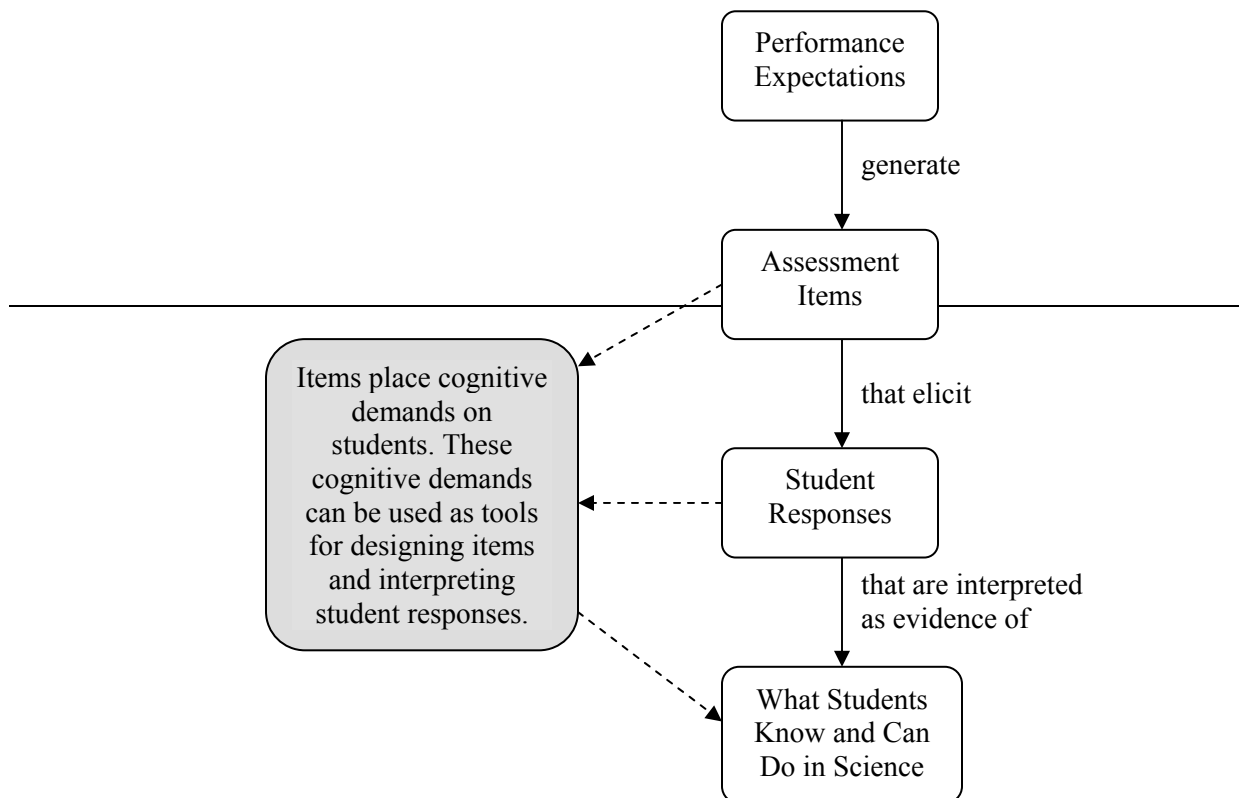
Performance Expectations

generate

Assessment Items

Items place cognitive demands on students. These cognitive demands can be used as tools for designing items and interpreting student responses.

that elicit

Student Responses

that are interpreted as evidence of

What Students Know and Can Do in Science